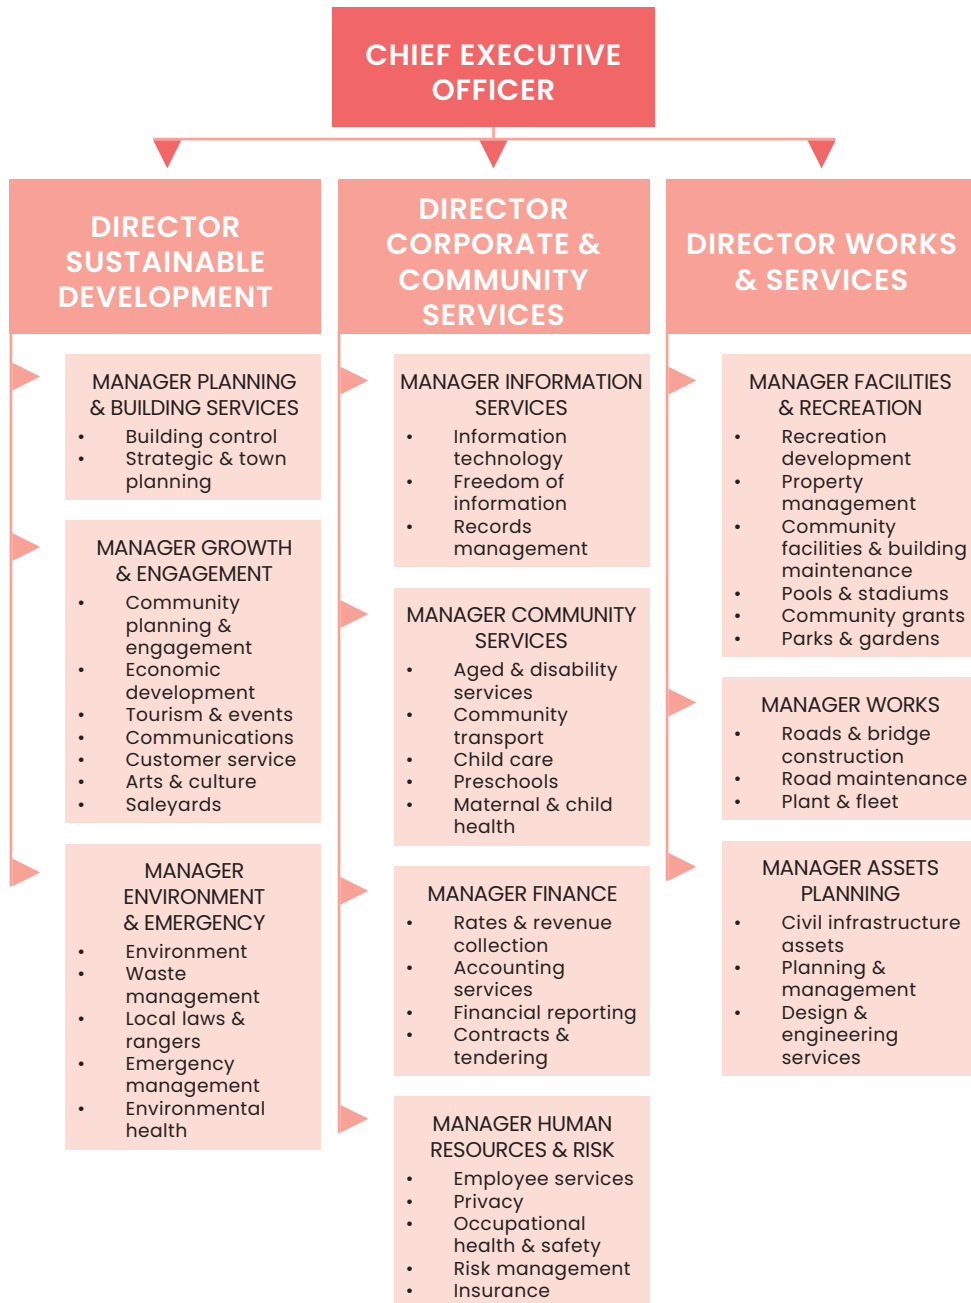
CHIEF EXECUTIVE OFFICER

DIRECTOR SUSTAINABLE DEVELOPMENT

MANAGER PLANNING & BUILDING SERVICES
- Building control
- Strategic & town planning

MANAGER GROWTH & ENGAGEMENT
- Community planning & engagement
- Economic development
- Tourism & events
- Communications
- Customer service
- Arts & culture
- Saleyards

MANAGER ENVIRONMENT & EMERGENCY
- Environment
- Waste management
- Local laws & rangers
- Emergency management
- Environmental health

DIRECTOR CORPORATE & COMMUNITY SERVICES

MANAGER INFORMATION SERVICES
- Information technology
- Freedom of information
- Records management

MANAGER COMMUNITY SERVICES
- Aged & disability services
- Community transport
- Child care
- Preschools
- Maternal & child health

MANAGER FINANCE
- Rates & revenue collection
- Accounting services
- Financial reporting
- Contracts & tendering

MANAGER HUMAN RESOURCES & RISK
- Employee services
- Privacy
- Occupational health & safety
- Risk management
- Insurance

DIRECTOR WORKS & SERVICES

MANAGER FACILITIES & RECREATION
- Recreation development
- Property management
- Community facilities & building maintenance
- Pools & stadiums
- Community grants
- Parks & gardens

MANAGER WORKS
- Roads & bridge construction
- Road maintenance
- Plant & fleet

MANAGER ASSETS PLANNING
- Civil infrastructure assets
- Planning & management
- Design & engineering services